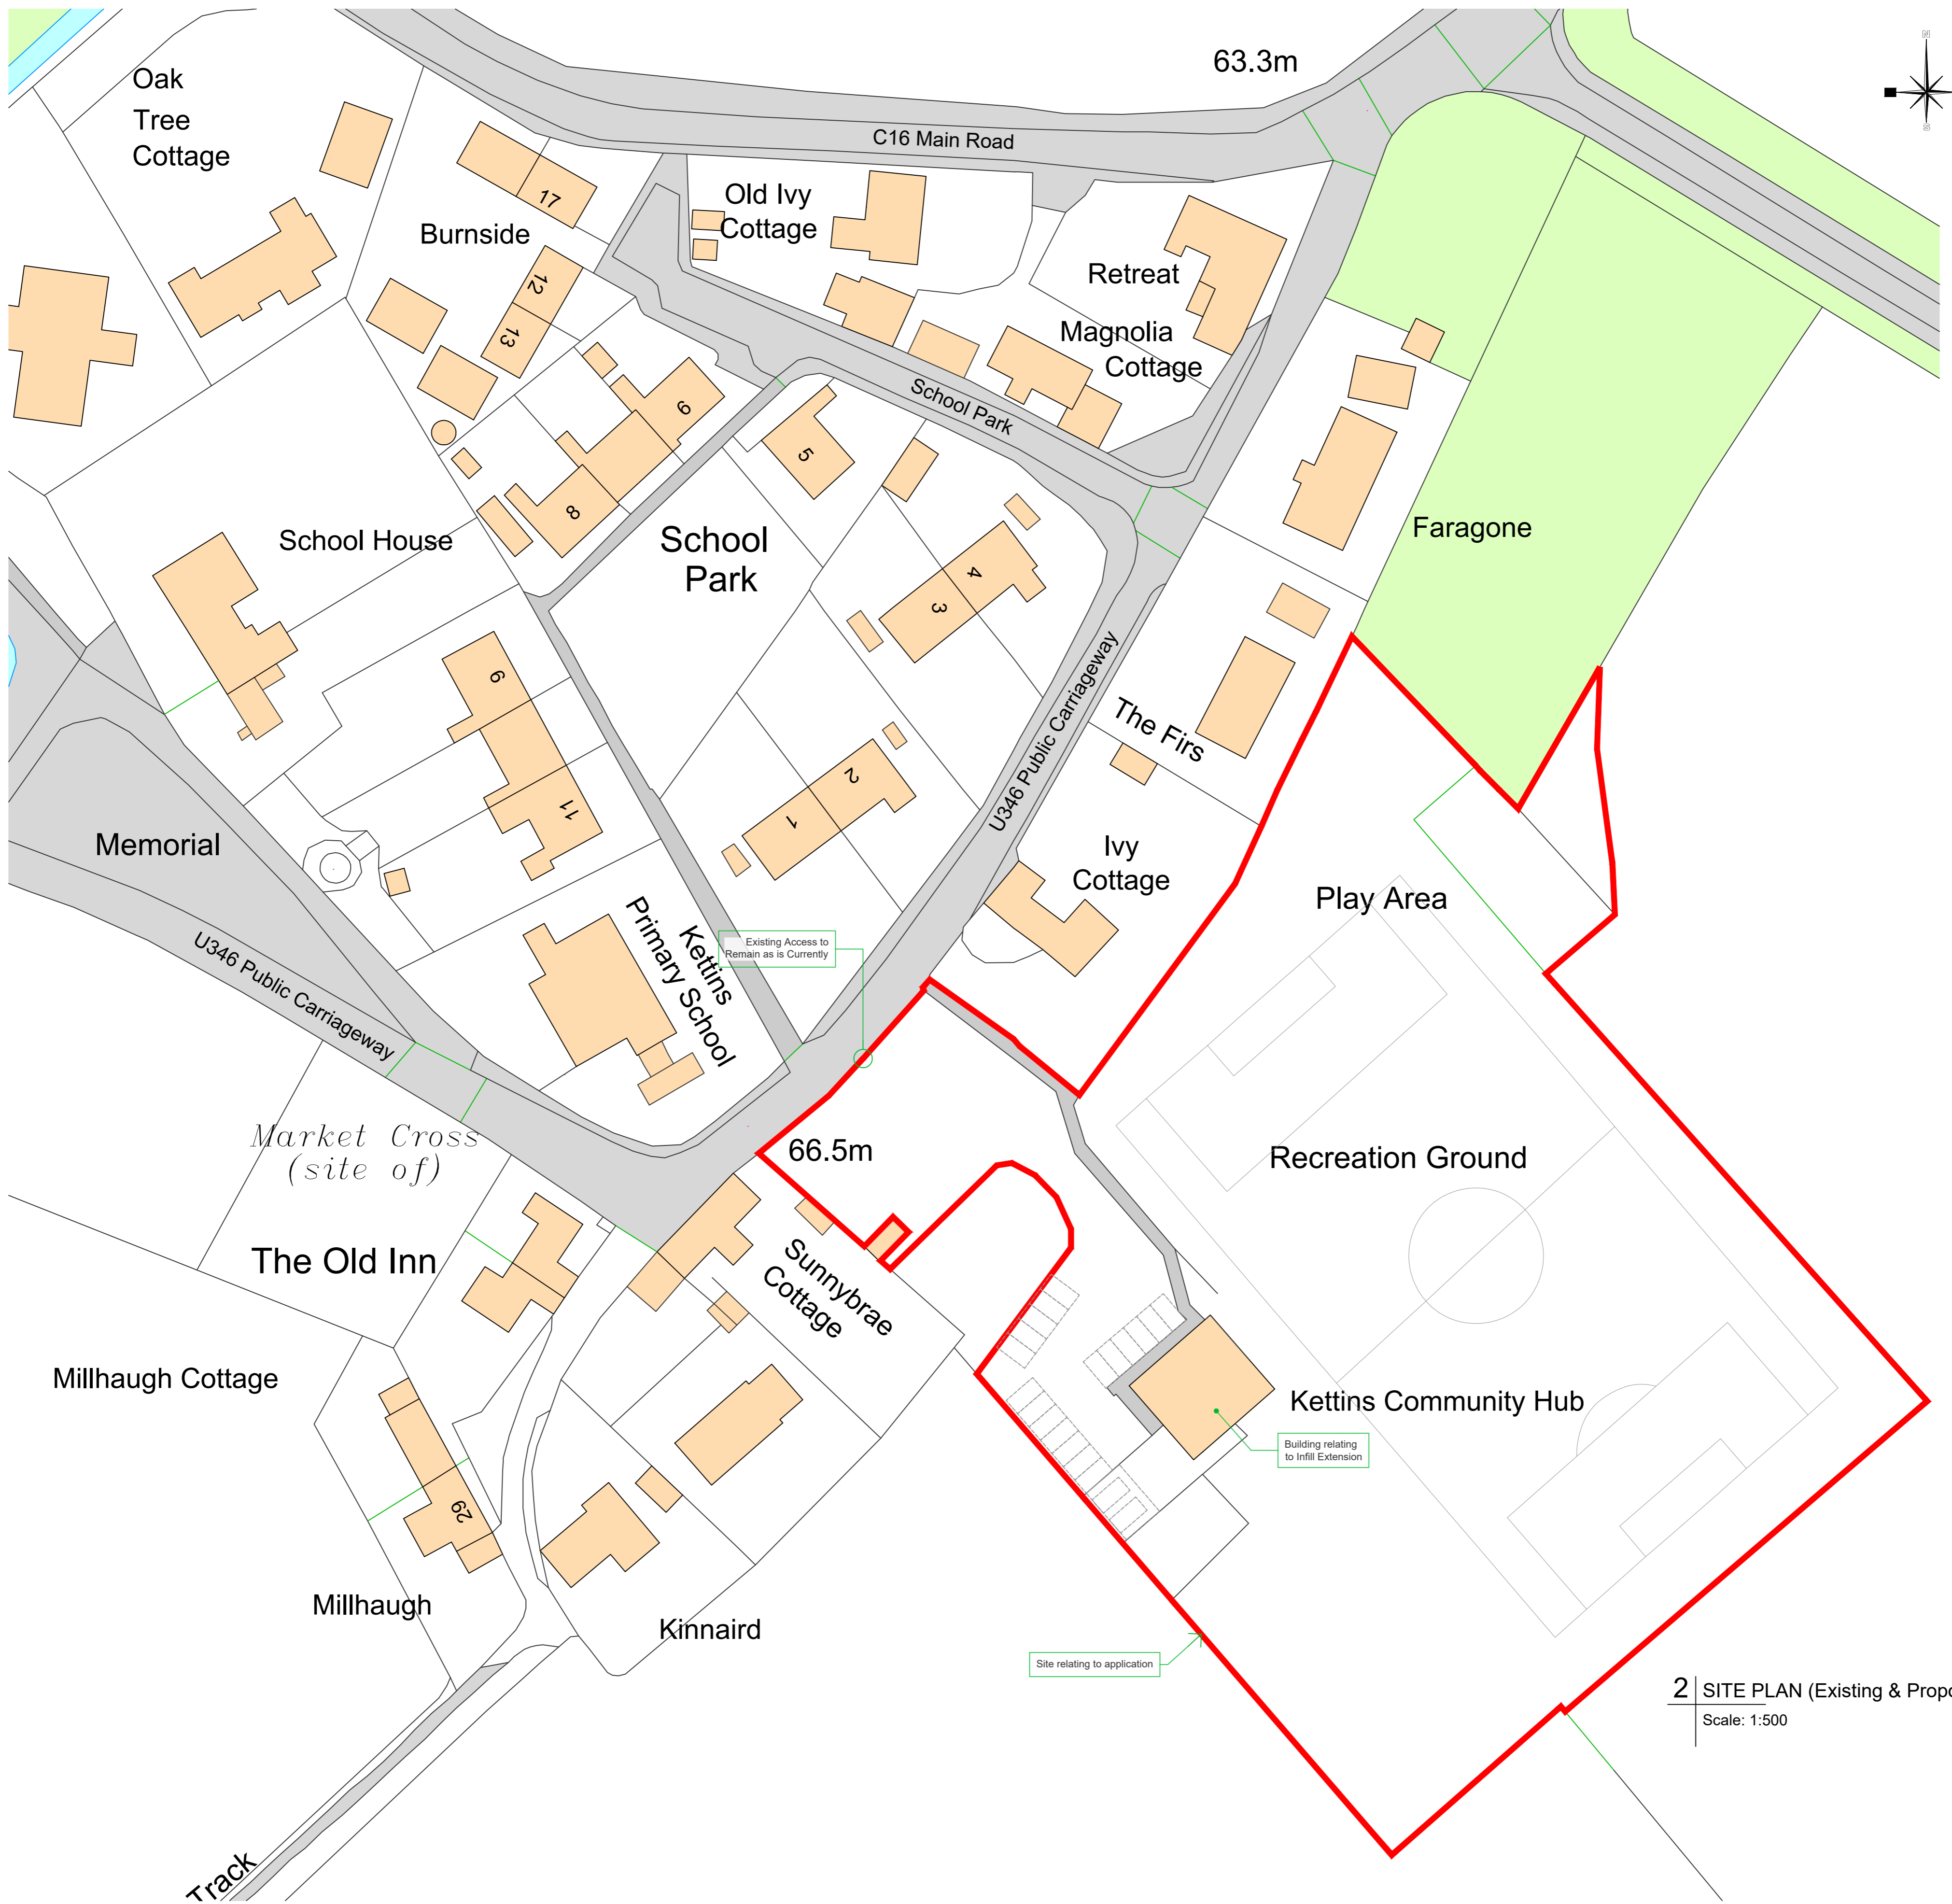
Oak Tree Cottage

63.3m

C16 Main Road

Burnside

17

Old Ivy Cottage

Retreat

12

13

Magnolia Cottage

School Park

6

5

8

School House

School Park

Faragone

4

3

9

U346 Public Carriageway

The Firs

2

1

11

Memorial

Ivy Cottage

Play Area

Kettins Primary School

Existing Access to Remain as is Currently

U346 Public Carriageway

66.5m

Recreation Ground

Market Cross (site of)

The Old Inn

Sunnybrae Cottage

Millhaugh Cottage

Kettins Community Hub

Building relating to Infill Extension

29

Millhaugh

Kinnaird

Site relating to application

2 SITE PLAN (Existing & Propo

Scale: 1:500

Track